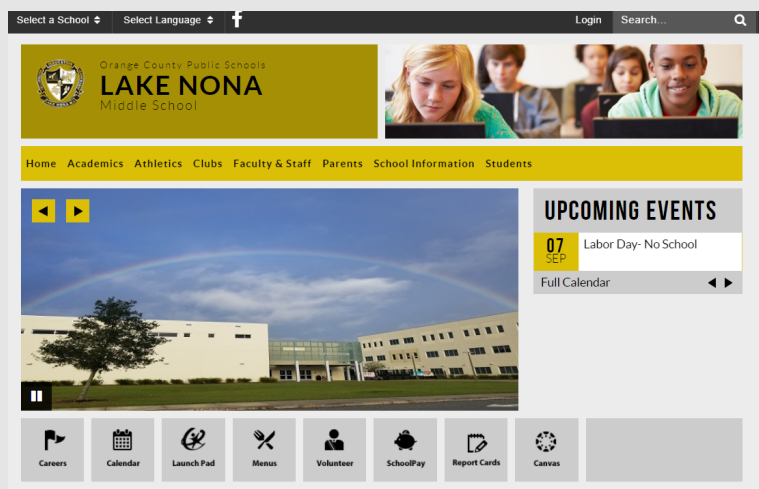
Select a School
Select Language
Login
Search...

Orange County Public Schools
LAKE NONA
Middle School

Home Academics Athletics Clubs Faculty & Staff Parents School Information Students

UPCOMING EVENTS
07
SEP
Labor Day- No School
Full Calendar

Careers
Calendar
Launch Pad
Menus
Volunteer
SchoolPay
Report Cards
Canvas